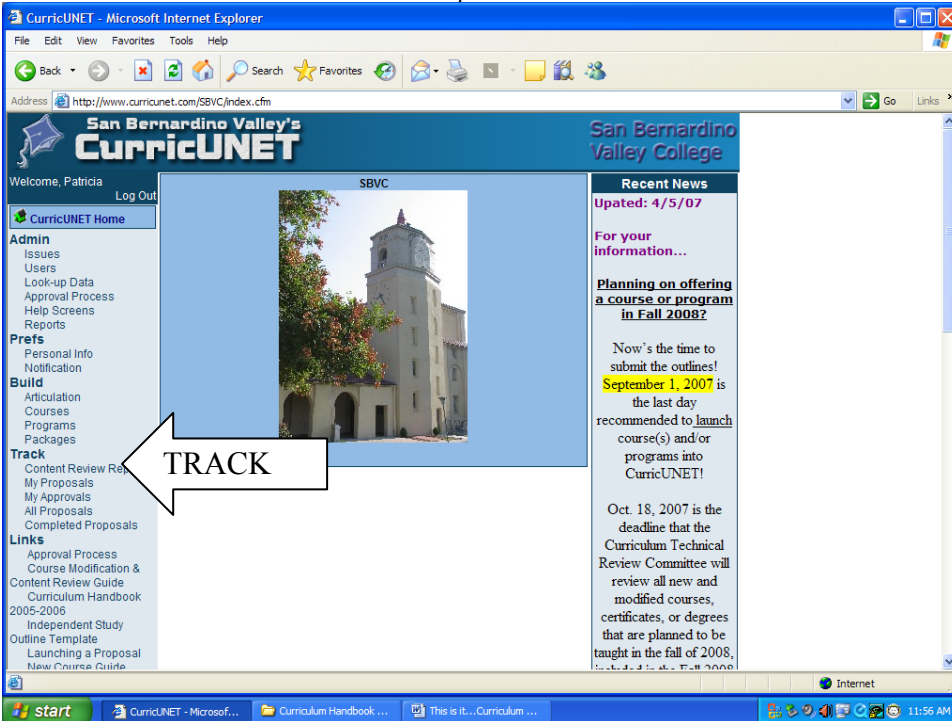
CurricUNET - Microsoft Internet Explorer

File Edit View Favorites Tools Help

Back Search Favorites

Address http://www.curricunet.com/SBVC/index.cfm Go Links

San Bernardino Valley's
CurricUNET

San Bernardino Valley College

Welcome, Patricia
Log Out

CurricUNET Home

Admin
Issues
Users
Look-up Data
Approval Process
Help Screens
Reports

Prefs
Personal Info
Notification

Build
Articulation
Courses
Programs
Packages

Track
Content Review Re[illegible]
My Proposals
My Approvals
All Proposals
Completed Proposals

Links
Approval Process
Course Modification & Content Review Guide
Curriculum Handbook 2005-2006
Independent Study Outline Template
Launching a Proposal
New Course Guide

SBVC

TRACK

Recent News

Upated: 4/5/07

For your information...

Planning on offering a course or program in Fall 2008?

Now's the time to submit the outlines! September 1, 2007 is the last day recommended to launch course(s) and/or programs into CurricUNET!

Oct. 18, 2007 is the deadline that the Curriculum Technical Review Committee will review all new and modified courses, certificates, or degrees that are planned to be taught in the fall of 2008, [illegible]

Internet

start CurricUNET - Microsof... Curriculum Handbook ... This is it...Curriculum ... 11:56 AM